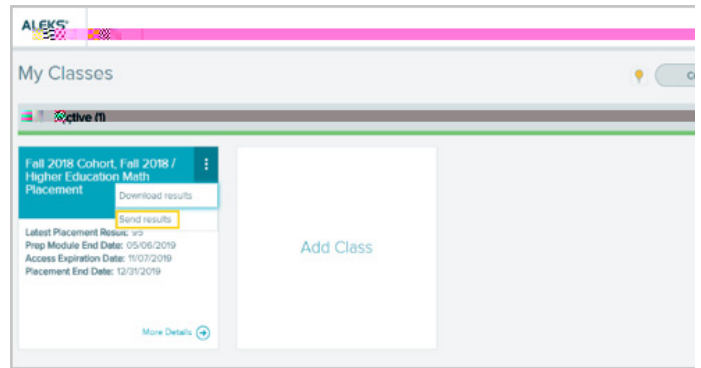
ALEKS

My Classes

Active (1)

Fall 2018 Cohort, Fall 2018 / Higher Education Math Placement

Download results

Send results

Latest Placement Result: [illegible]
Prep Module End Date: 05/06/2019
Access Expiration Date: 11/07/2019
Placement End Date: 12/31/2019

More Details

Add Class